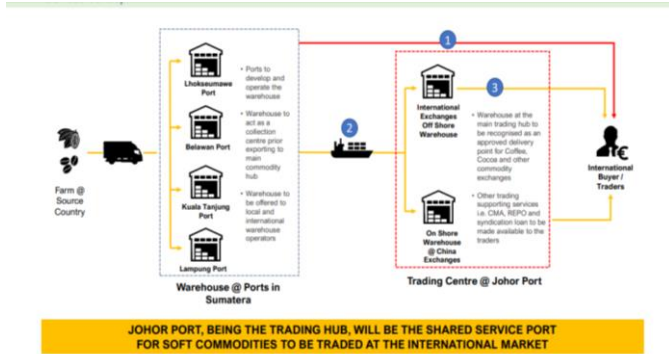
Farm @ Source Country

Lhokseumawe Port

Belawan Port

Kuala Tanjung Port

Lampung Port

Ports to develop and operate the warehouse

Warehouse to act as a collection centre prior exporting to main commodity hub

Warehouse to be offered to local and international warehouse operators

Warehouse @ Ports in Sumatera

1

2

3

International Exchanges Off Shore Warehouse

Warehouse at the main trading hub to be recognised as an approved delivery point for Coffee, Cocoa and other commodity exchanges

On Shore Warehouse @ China Exchanges

Other trading supporting services i.e. CMA, REPO and syndication loan to be made available to the traders

Trading Centre @ Johor Port

International Buyer / Traders

JOHOR PORT, BEING THE TRADING HUB, WILL BE THE SHARED SERVICE PORT FOR SOFT COMMODITIES TO BE TRADED AT THE INTERNATIONAL MARKET